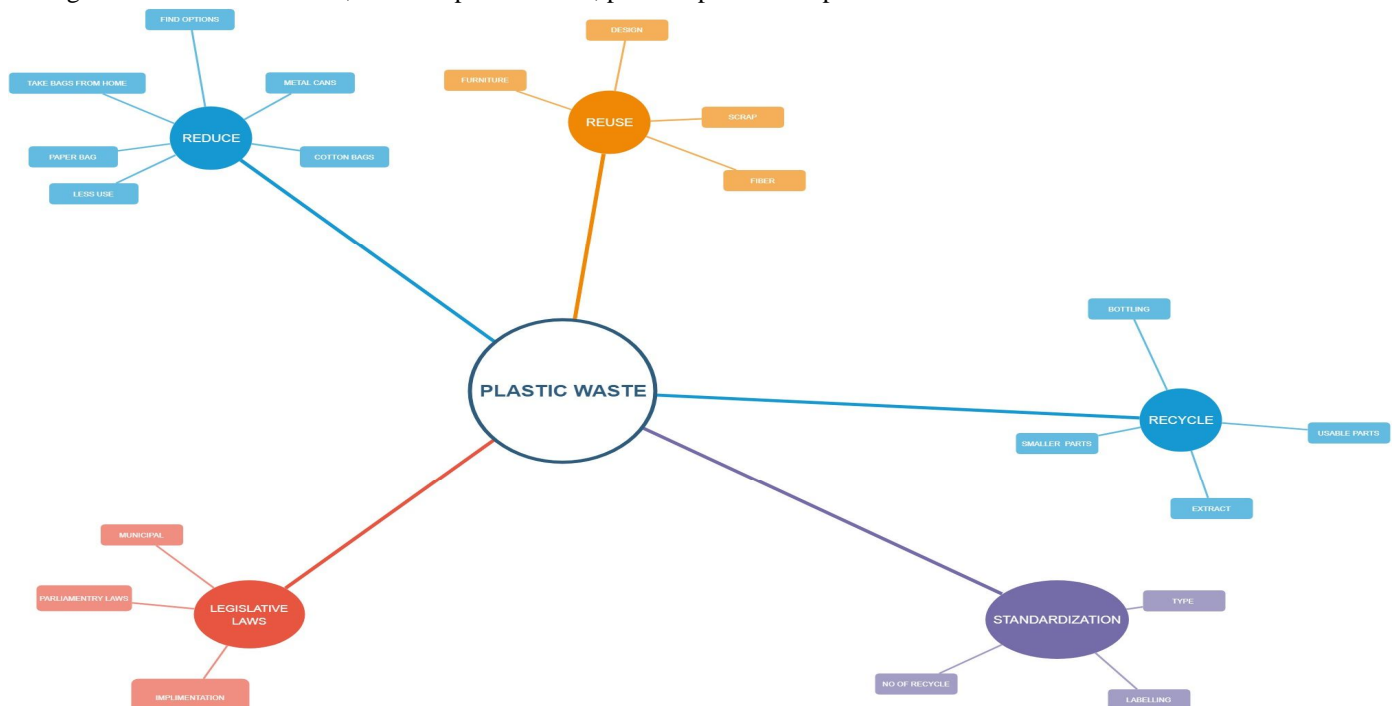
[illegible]

PLASTIC WASTE

REDUCE
FIND OPTIONS
TAKE BAGS FROM HOME
METAL CANS
PAPER BAG
COTTON BAGS
LESS USE

REUSE
DESIGN
FURNITURE
SCRAP
FIBER

RECYCLE
BOTTLING
SMALLER PARTS
USABLE PARTS
EXTRACT

STANDARDIZATION
TYPE
NO OF RECYCLE
LABELLING

LEGISLATIVE LAWS
MUNICIPAL
PARLIAMENTRY LAWS
IMPLIMENTATION